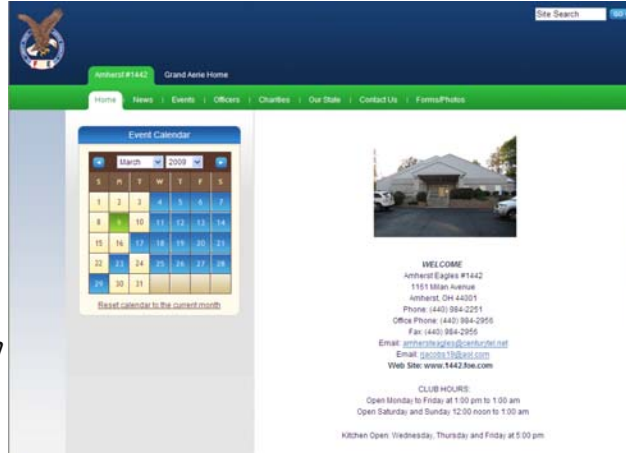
Site Search GO

F.O.E.

Amherst #1442 Grand Aerie Home

Home | News | Events | Officers | Charities | Our State | Contact Us | Forms/Photos

Event Calendar

March 2009

| S | M | T | W | T | F | S |
|---|---|---|---|---|---|---|
| 1 | 2 | 3 | 4 | 5 | 6 | 7 |
| 8 | 9 | 10 | 11 | 12 | 13 | 14 |
| 15 | 16 | 17 | 18 | 19 | 20 | 21 |
| 22 | 23 | 24 | 25 | 26 | 27 | 28 |
| 29 | 30 | 31 | | | | |

Reset calendar to the current month

WELCOME
Amherst Eagles #1442
1161 Milan Avenue
Amherst, OH 44001
Phone: (440) 984-2251
Office Phone: (440) 984-2956
Fax: (440) 984-2956
Email: amhersteagles@centurytel.net
Email: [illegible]@aol.com
Web Site: www.1442.foe.com

CLUB HOURS:
Open Monday to Friday at 1:00 pm to 1:00 am
Open Saturday and Sunday 12:00 noon to 1:00 am

Kitchen Open: Wednesday, Thursday and Friday at 5:00 pm